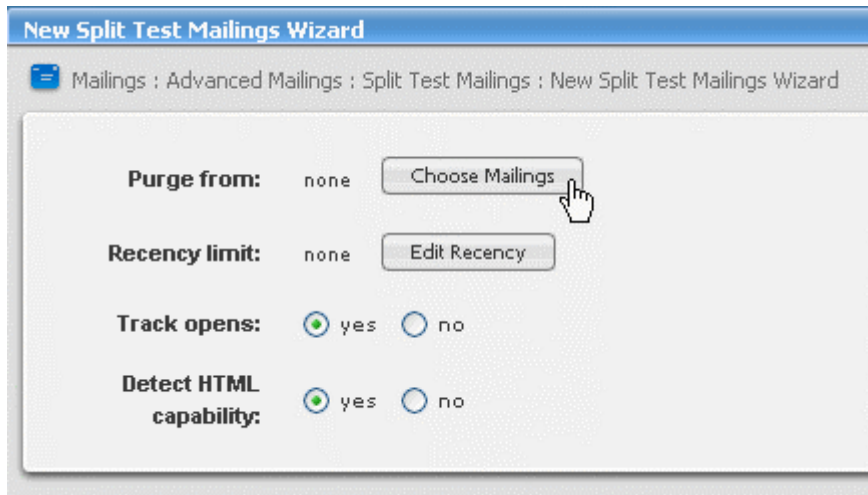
New Split Test Mailings Wizard

Mailings : Advanced Mailings : Split Test Mailings : New Split Test Mailings Wizard

Purge from: none Choose Mailings

Recency limit: none Edit Recency

Track opens: yes no

Detect HTML capability: yes no